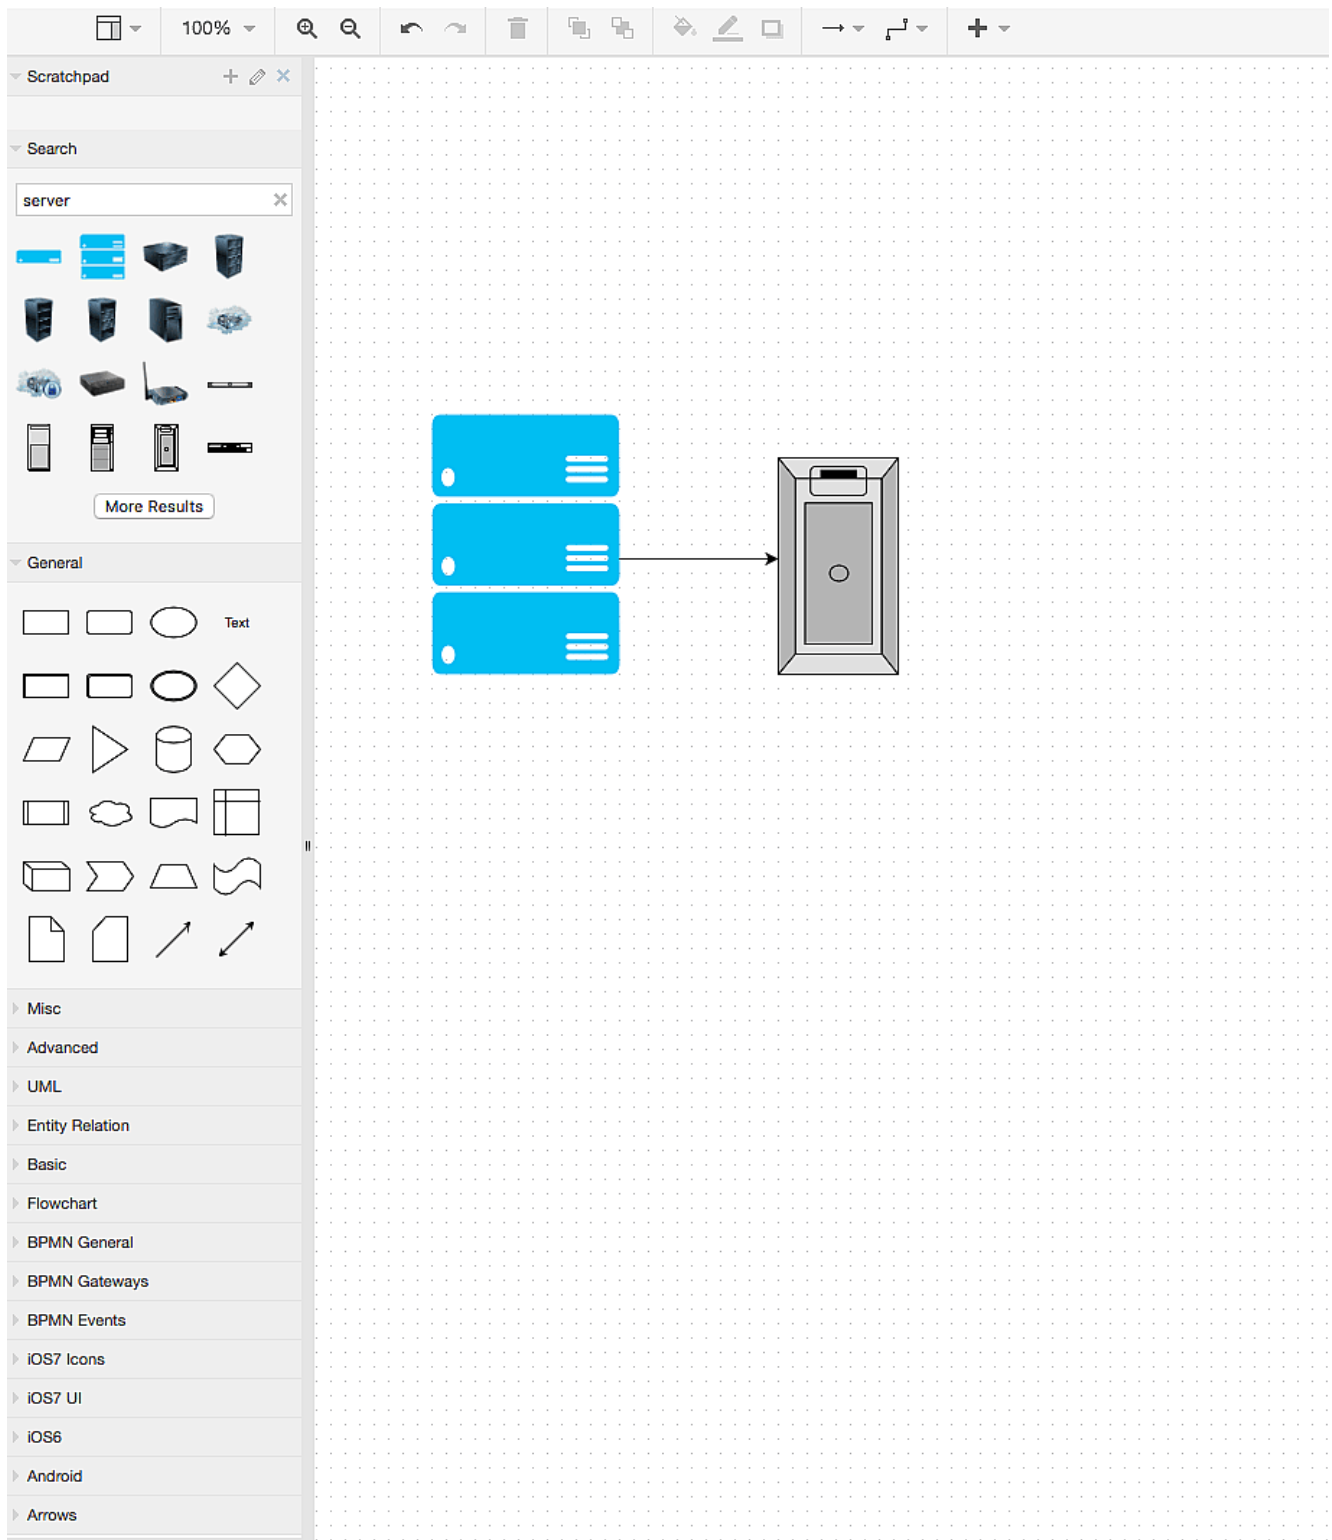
100%

Scratchpad

Search

server

More Results

General

Text

Misc

Advanced

UML

Entity Relation

Basic

Flowchart

BPMN General

BPMN Gateways

BPMN Events

iOS7 Icons

iOS7 UI

iOS6

Android

Arrows